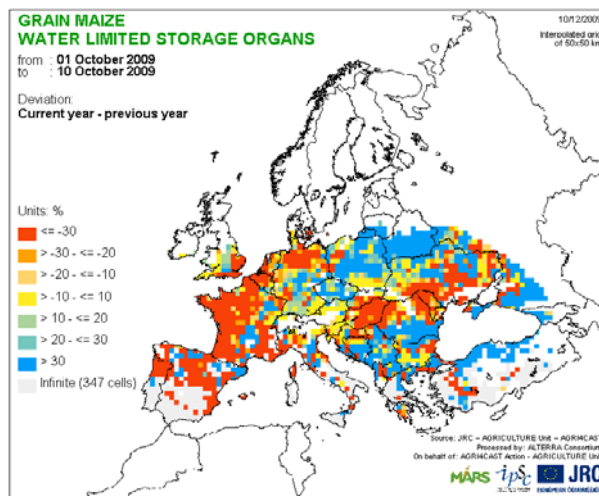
GRAIN MAIZE
WATER LIMITED STORAGE ORGANS
from : 01 October 2009
to : 10 October 2009

10/12/2009
Interpolated grid of 50x50 km

Deviation:
Current year - previous year

Units: %
<= -30
> -30 - <= -20
> -20 - <= -10
> -10 - <= 10
> 10 - <= 20
> 20 - <= 30
> 30
Infinite (347 cells)

Source: JRC – AGRICULTURE Unit – AGRI4CAST
Processed by: ALTERRA Consortium
On behalf of: AGRI4CAST Action - AGRICULTURE Unit

MARS ipsc JRC
EUROPEAN COMMISSION